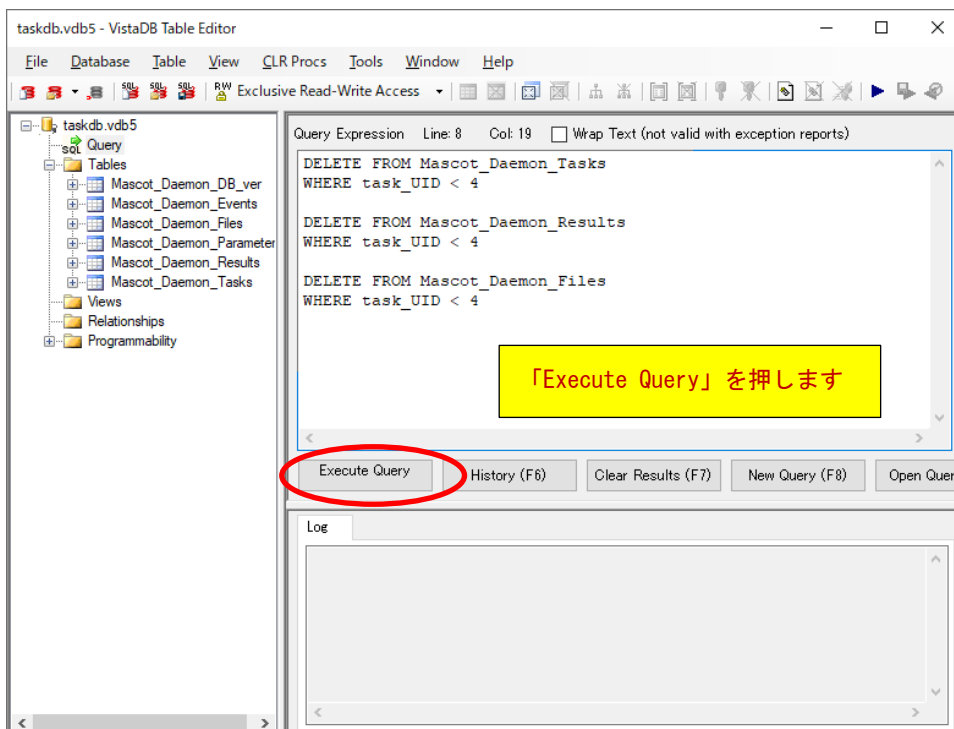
taskdb.vdb5 - VistaDB Table Editor

File Database Table View CLR Procs Tools Window Help

Exclusive Read-Write Access

taskdb.vdb5
Query
Tables
Mascot_Daemon_DB_ver
Mascot_Daemon_Events
Mascot_Daemon_Files
Mascot_Daemon_Parameter
Mascot_Daemon_Results
Mascot_Daemon_Tasks
Views
Relationships
Programmability

Query Expression Line: 8 Col: 19 Wrap Text (not valid with exception reports)

DELETE FROM Mascot_Daemon_Tasks
WHERE task_UID < 4

DELETE FROM Mascot_Daemon_Results
WHERE task_UID < 4

DELETE FROM Mascot_Daemon_Files
WHERE task_UID < 4

「Execute Query」を押します

Execute Query
History (F6)
Clear Results (F7)
New Query (F8)
Open Quer

Log